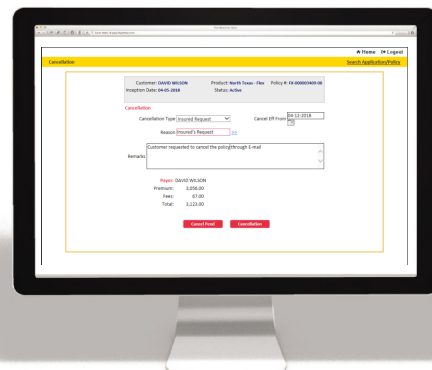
Home Logout

Cancellation

Search Application/Policy

Customer: DAVID WILSON
Inception Date: 04-05-2018

Product: North Texas - Flex
Status: Active

Policy #: TX-000003409-00

Cancellation

Cancellation Type Insured Request

Cancel Eff From 04-12-2018

Reason Insured's Request

Remarks Customer requested to cancel the policy through E-mail

Payor: DAVID WILSON
Premium: 3,056.00
Fees: 67.00
Total: 3,123.00

Cancel Pend

Cancellation